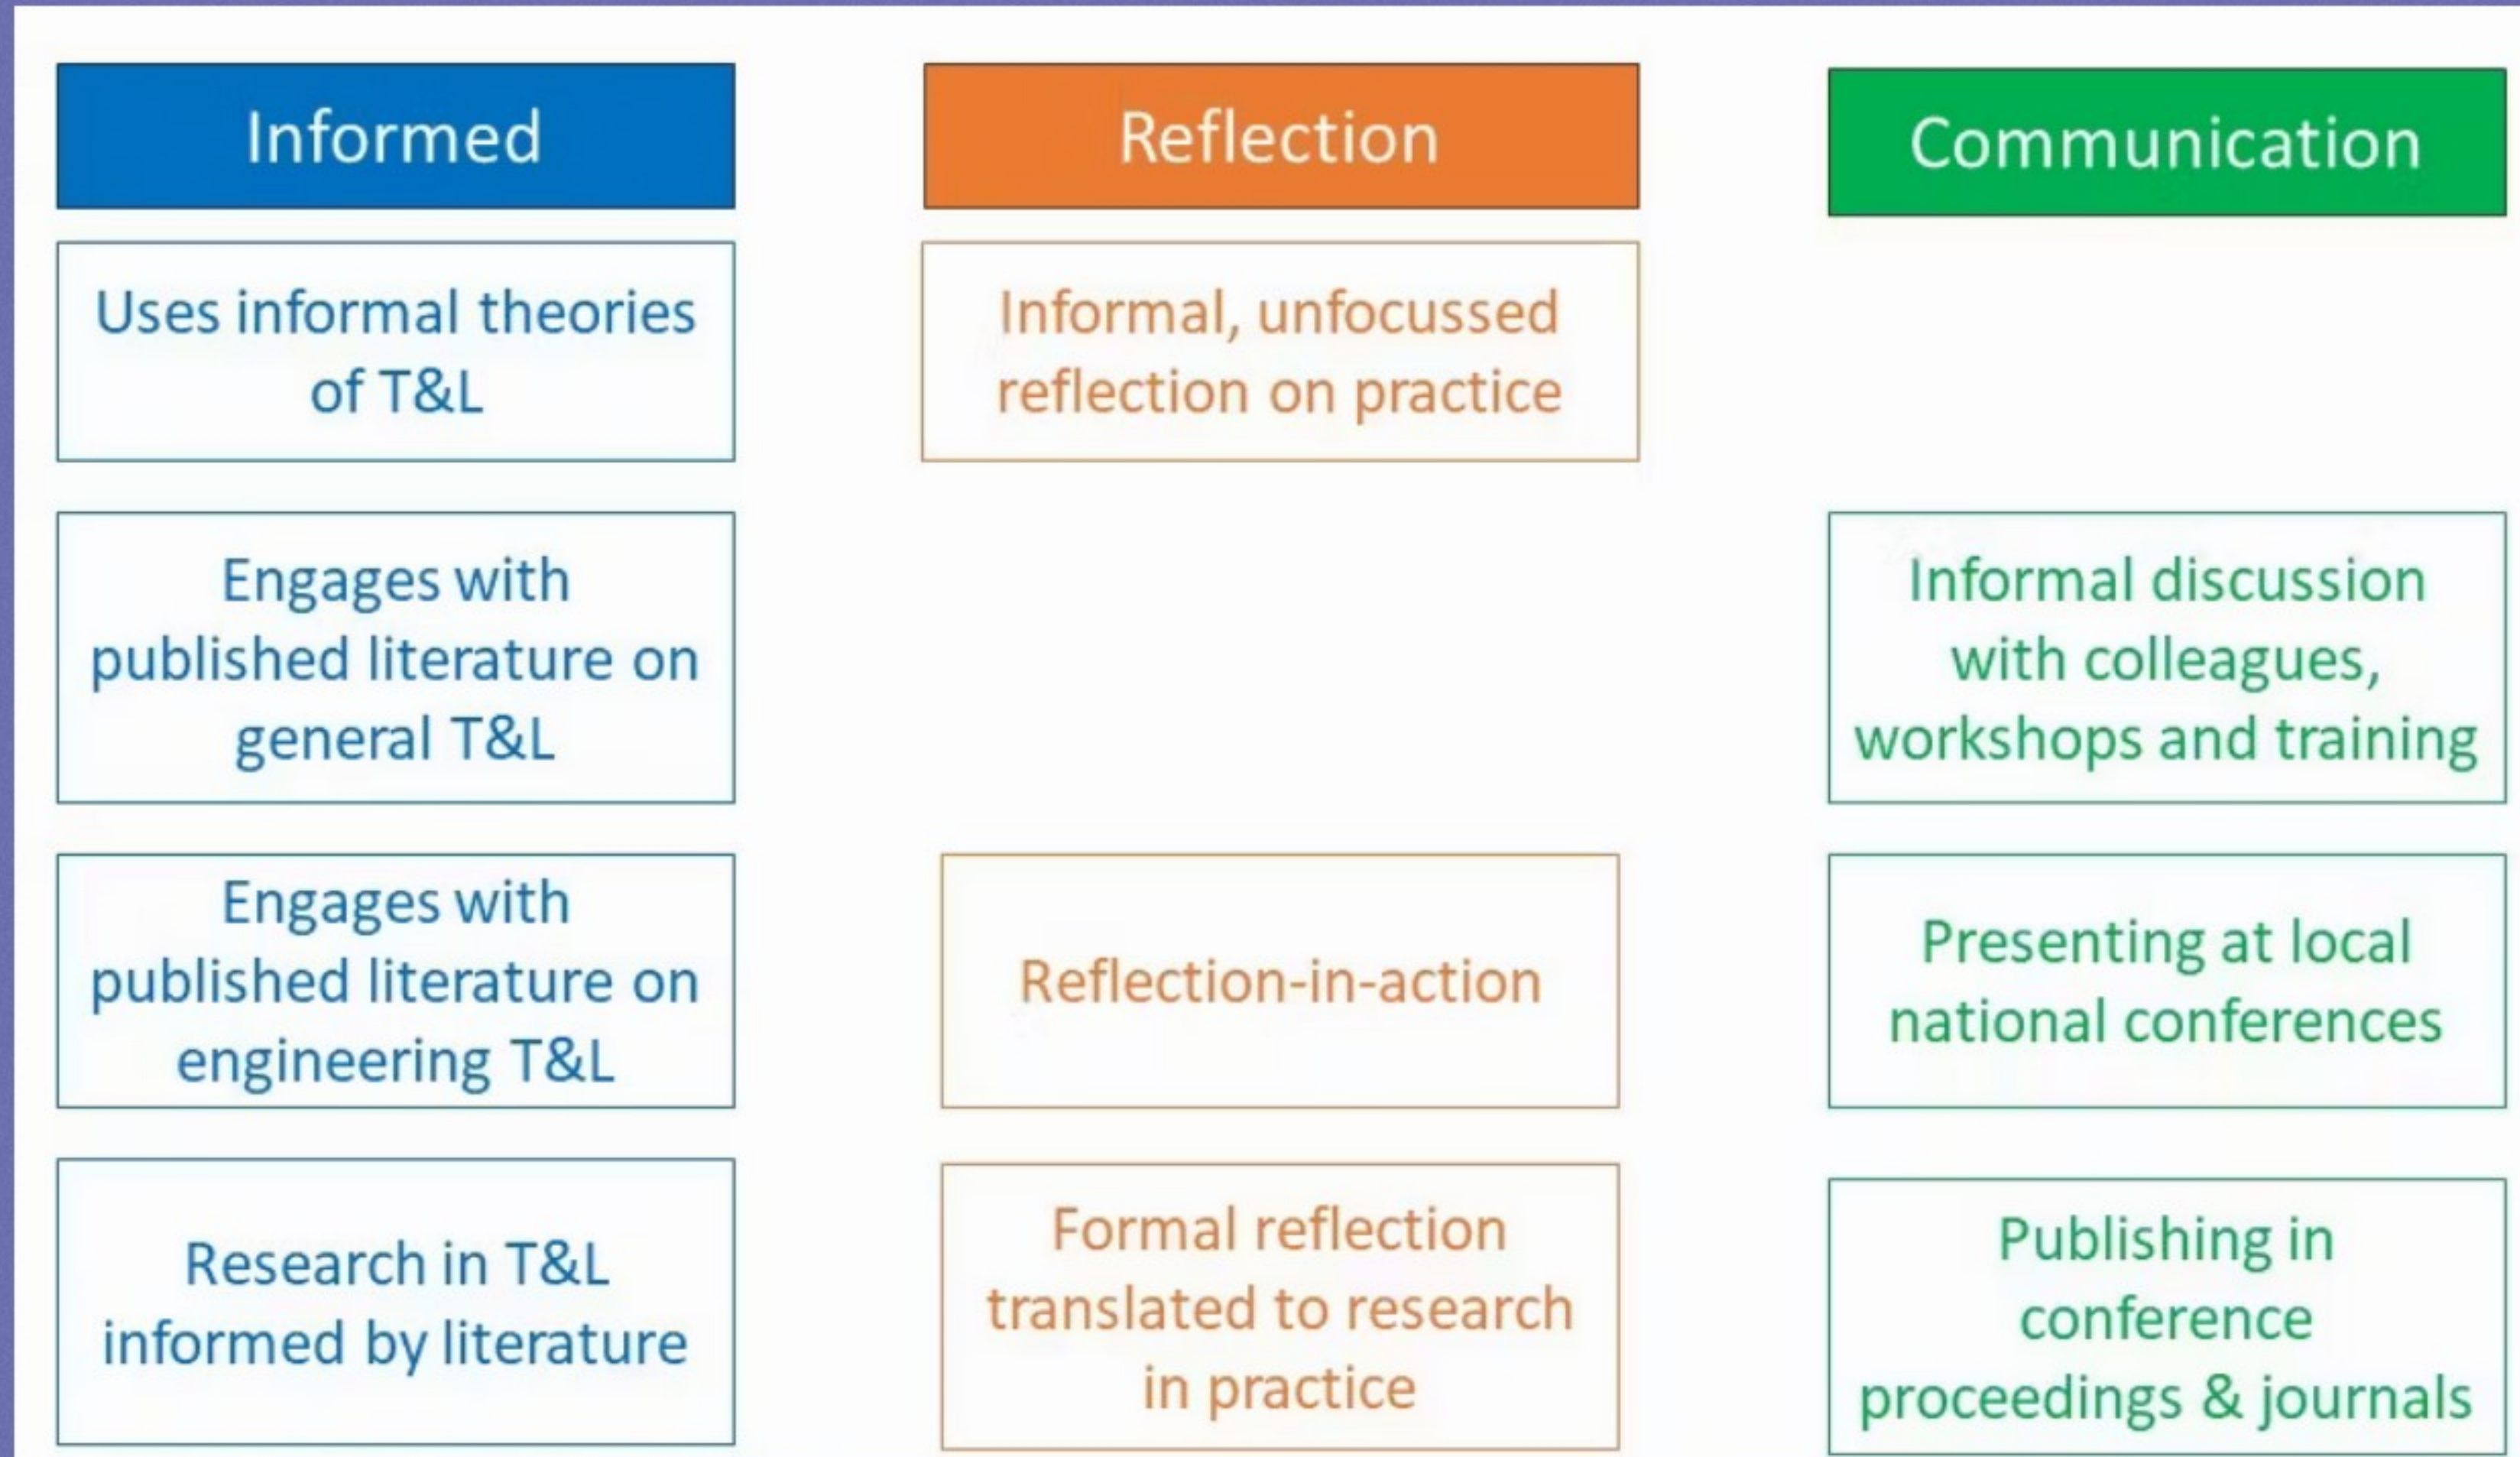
Informed

Uses informal theories of T&L

Engages with published literature on general T&L

Engages with published literature on engineering T&L

Research in T&L informed by literature

Reflection

Informal, unfocussed reflection on practice

Reflection-in-action

Formal reflection translated to research in practice

Communication

Informal discussion with colleagues, workshops and training

Presenting at local national conferences

Publishing in conference proceedings & journals